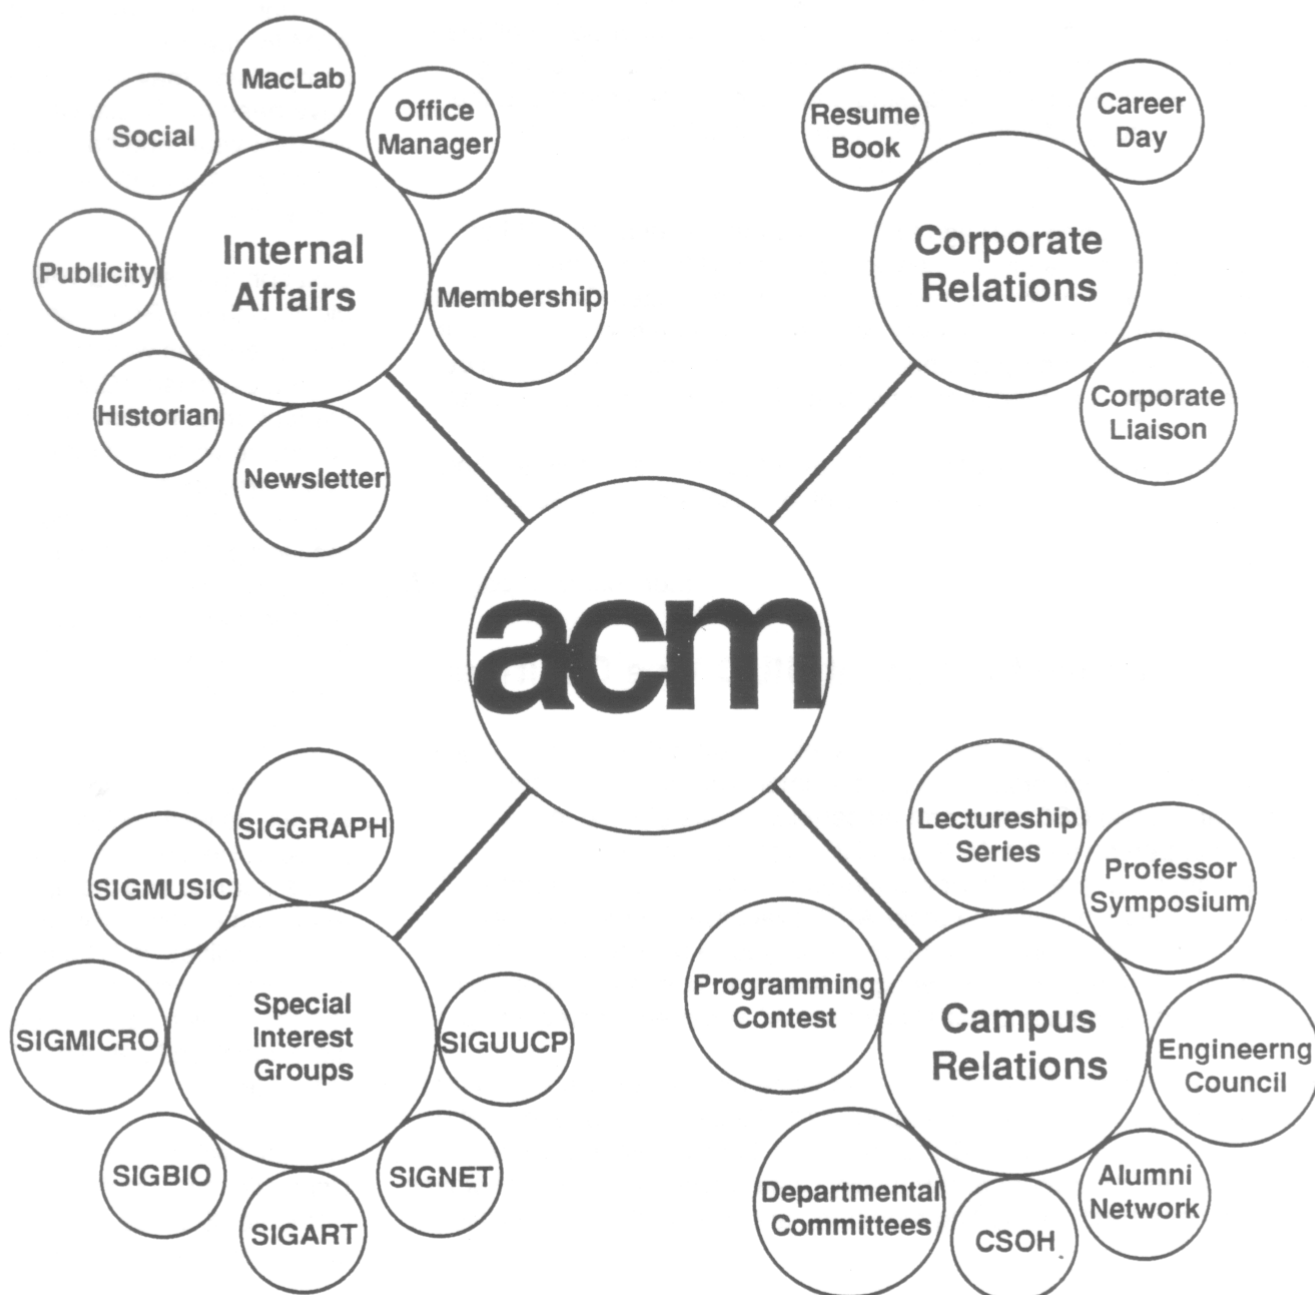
MacLab

Social

Office Manager

Internal Affairs

Publicity

Membership

Historian

Newsletter

Resume Book

Career Day

Corporate Relations

Corporate Liaison

acm

SIGGRAPH

SIGMUSIC

Special Interest Groups

SIGMICRO

SIGUUCP

SIGBIO

SIGNET

SIGART

Lectureship Series

Professor Symposium

Programming Contest

Campus Relations

Engineerng Council

Departmental Committees

CSOH

Alumni Network